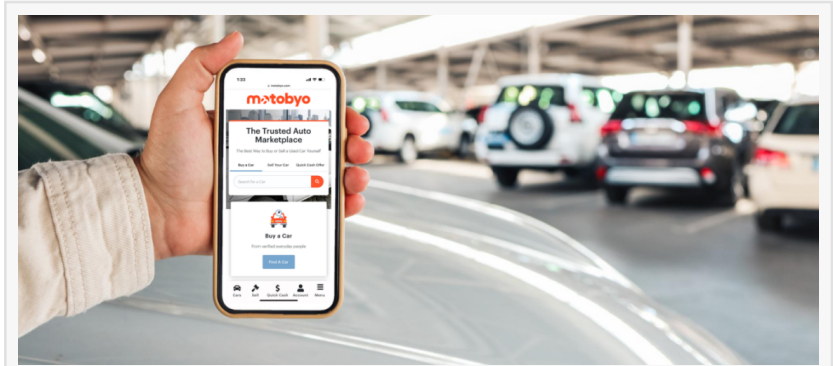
1:33

motobyo.com

motobyo

The Trusted Auto Marketplace

The Best Way to Buy or Sell a Used Car Yourself

Buy a Car

Sell Your Car

Quick Cash Offer

Search for a Car

Buy a Car

From verified everyday people

Find A Car

Cars

Sell

Quick Cash

Account

Menu